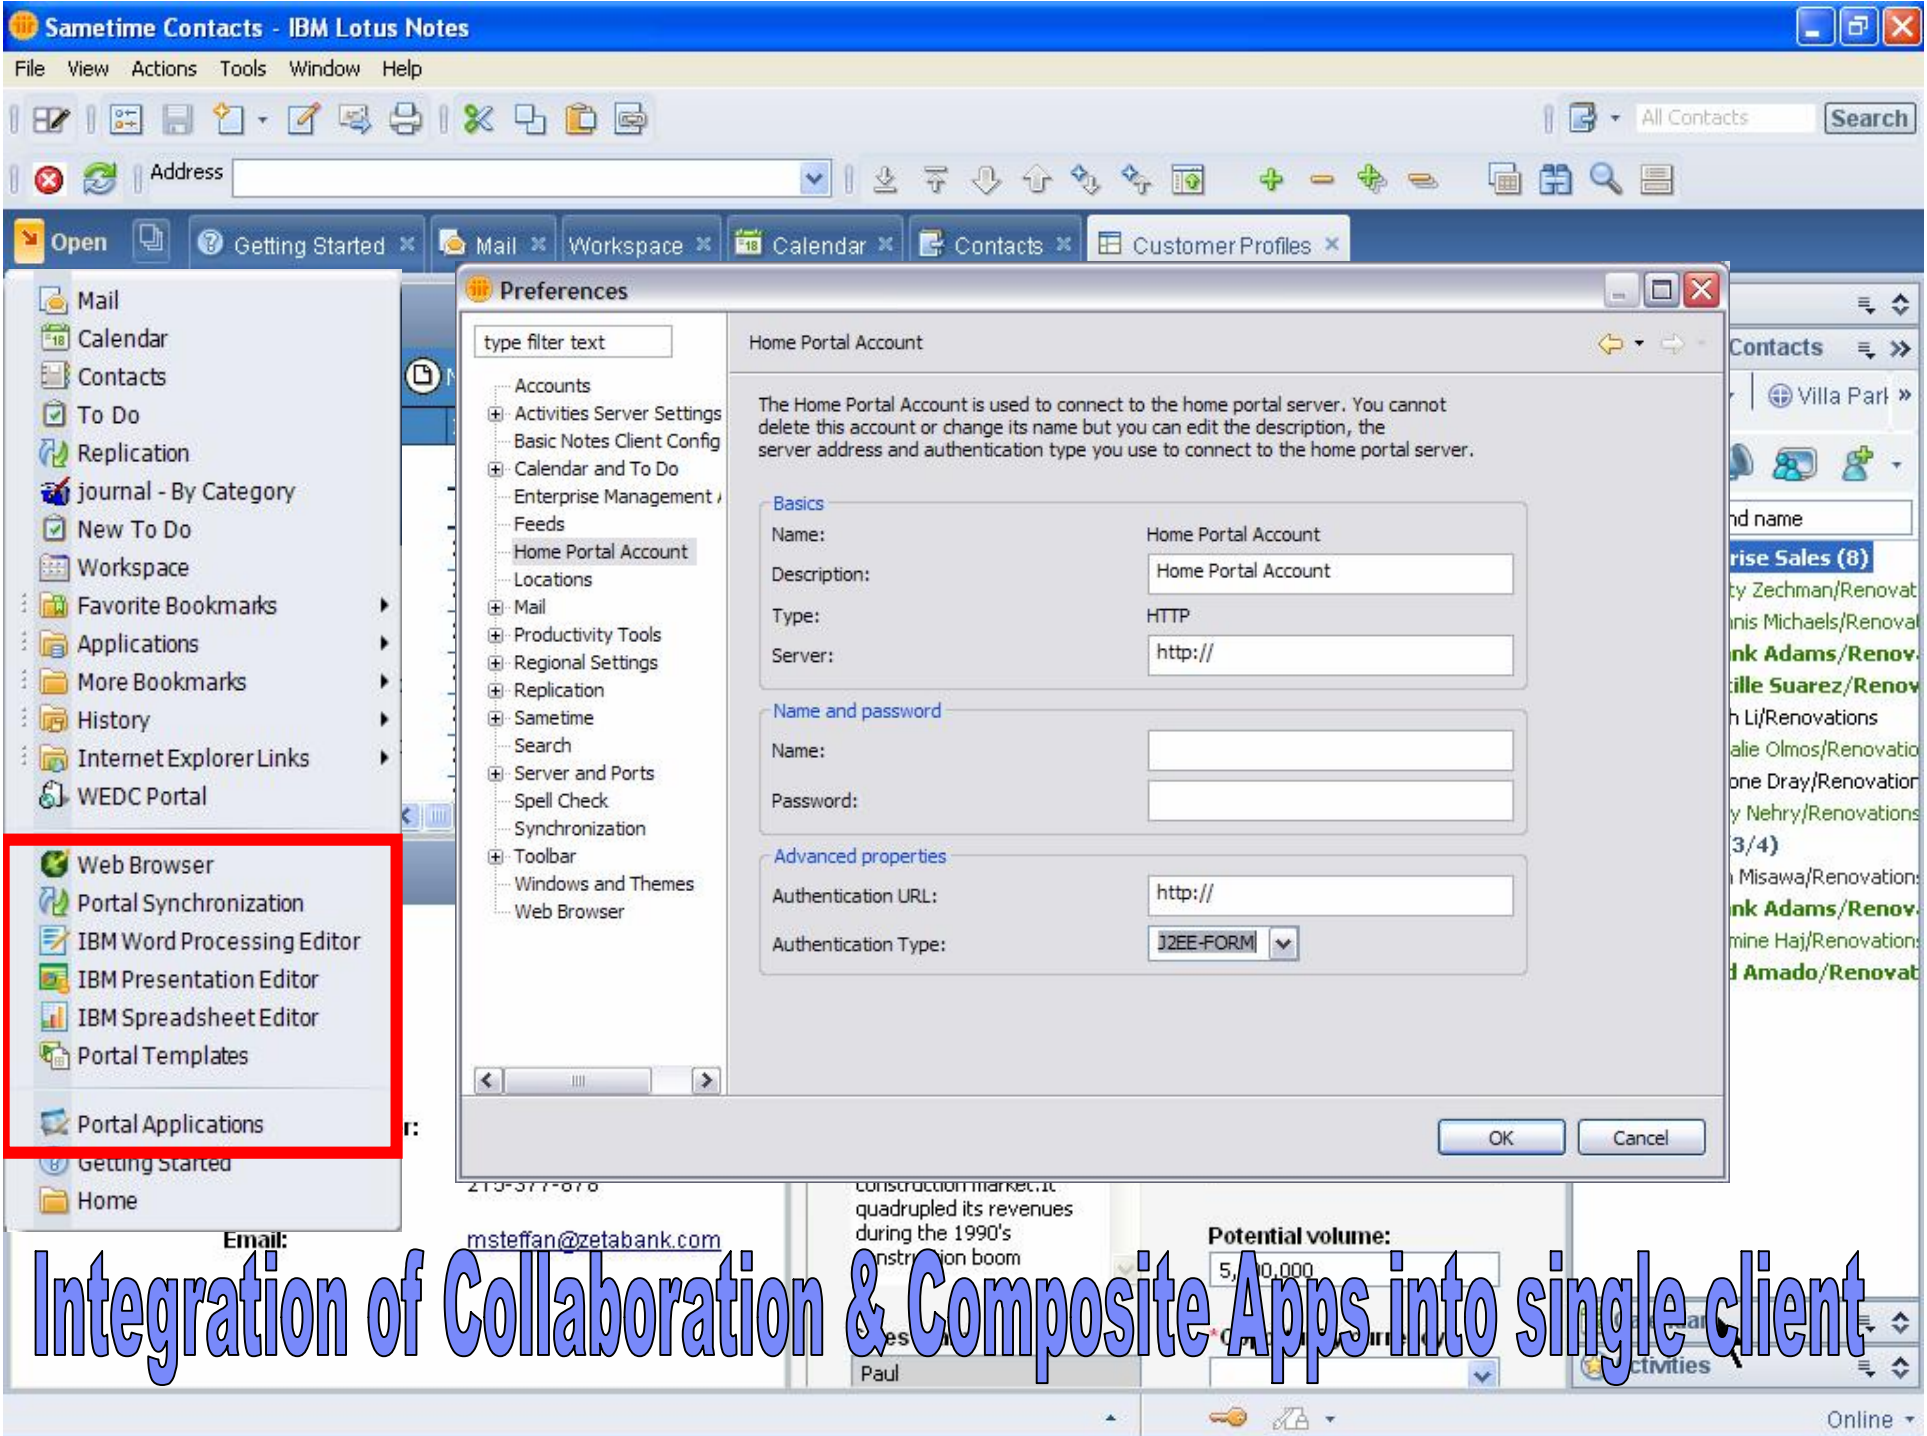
Sametime Contacts - IBM Lotus Notes

File View Actions Tools Window Help

All Contacts Search

Address

Open Getting Started Mail Workspace Calendar Contacts Customer Profiles

Mail
Calendar
Contacts
To Do
Replication
journal - By Category
New To Do
Workspace
Favorite Bookmarks
Applications
More Bookmarks
History
Internet Explorer Links
WEDC Portal
Web Browser
Portal Synchronization
IBM Word Processing Editor
IBM Presentation Editor
IBM Spreadsheet Editor
Portal Templates
Portal Applications
Getting Started
Home

Preferences

type filter text

Accounts
Activities Server Settings
Basic Notes Client Config
Calendar and To Do
Enterprise Management
Feeds
Home Portal Account
Locations
Mail
Productivity Tools
Regional Settings
Replication
Sametime
Search
Server and Ports
Spell Check
Synchronization
Toolbar
Windows and Themes
Web Browser

Home Portal Account

The Home Portal Account is used to connect to the home portal server. You cannot delete this account or change its name but you can edit the description, the server address and authentication type you use to connect to the home portal server.

Basics
Name: Home Portal Account
Description: Home Portal Account
Type: HTTP
Server: http://

Name and password
Name:
Password:

Advanced properties
Authentication URL: http://
Authentication Type: J2EE-FORM

OK Cancel

Contacts
Villa Park
nd name
rise Sales (8)
ty Zechman/Renovat
nis Michaels/Renoval
nk Adams/Renov
ille Suarez/Renov
h Li/Renovations
alie Olmos/Renovatio
one Dray/Renovation
y Nehry/Renovations
3/4)
Misawa/Renovation
nk Adams/Renov
mine Haj/Renovation
d Amado/Renovat

r:
215-377-878
Email: msteffan@zetabank.com
construction market.It quadrupled its revenues during the 1990's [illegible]ion boom
Potential volume:
5,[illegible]0,000
Paul
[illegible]ctivities

Online

Integration of Collaboration & Composite Apps into single client